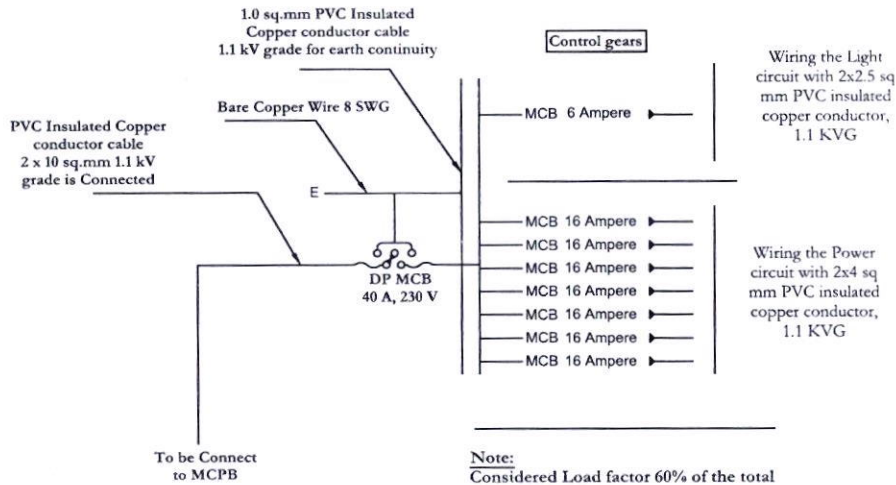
1.0 sq.mm PVC Insulated Copper conductor cable 1.1 kV grade for earth continuity

Control gears

Wiring the Light circuit with 2x2.5 sq mm PVC insulated copper conductor, 1.1 KVG

Bare Copper Wire 8 SWG

PVC Insulated Copper conductor cable 2 x 10 sq.mm 1.1 kV grade is Connected

MCB 6 Ampere

E

MCB 16 Ampere
MCB 16 Ampere
MCB 16 Ampere
MCB 16 Ampere
MCB 16 Ampere
MCB 16 Ampere
MCB 16 Ampere

DP MCB
40 A, 230 V

Wiring the Power circuit with 2x4 sq mm PVC insulated copper conductor, 1.1 KVG

To be Connect to MCPB

Note:
Considered Load factor 60% of the total